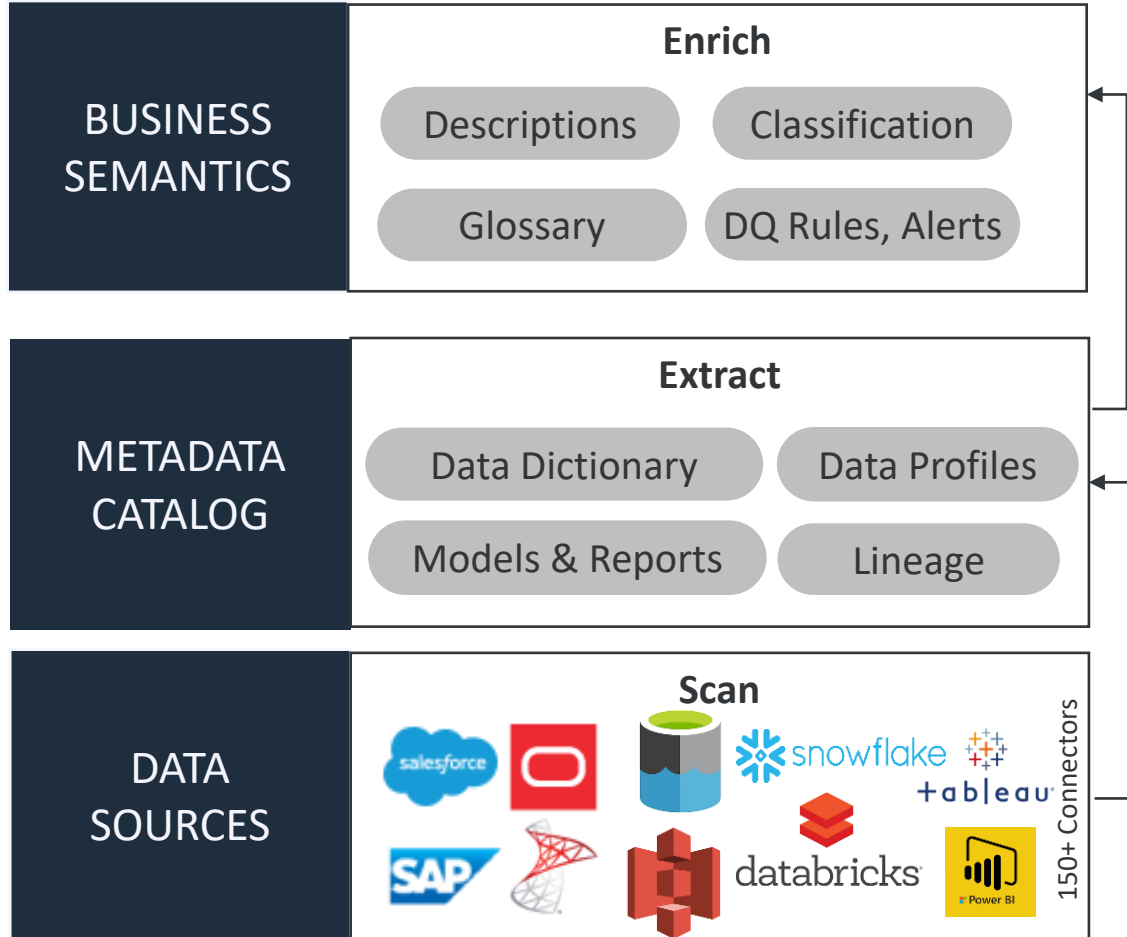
BUSINESS SEMANTICS

Enrich

Descriptions

Classification

Glossary

DQ Rules, Alerts

METADATA CATALOG

Extract

Data Dictionary

Data Profiles

Models & Reports

Lineage

DATA SOURCES

Scan

salesforce

snowflake

+ableau

SAP

databricks

Power BI

150+ Connectors